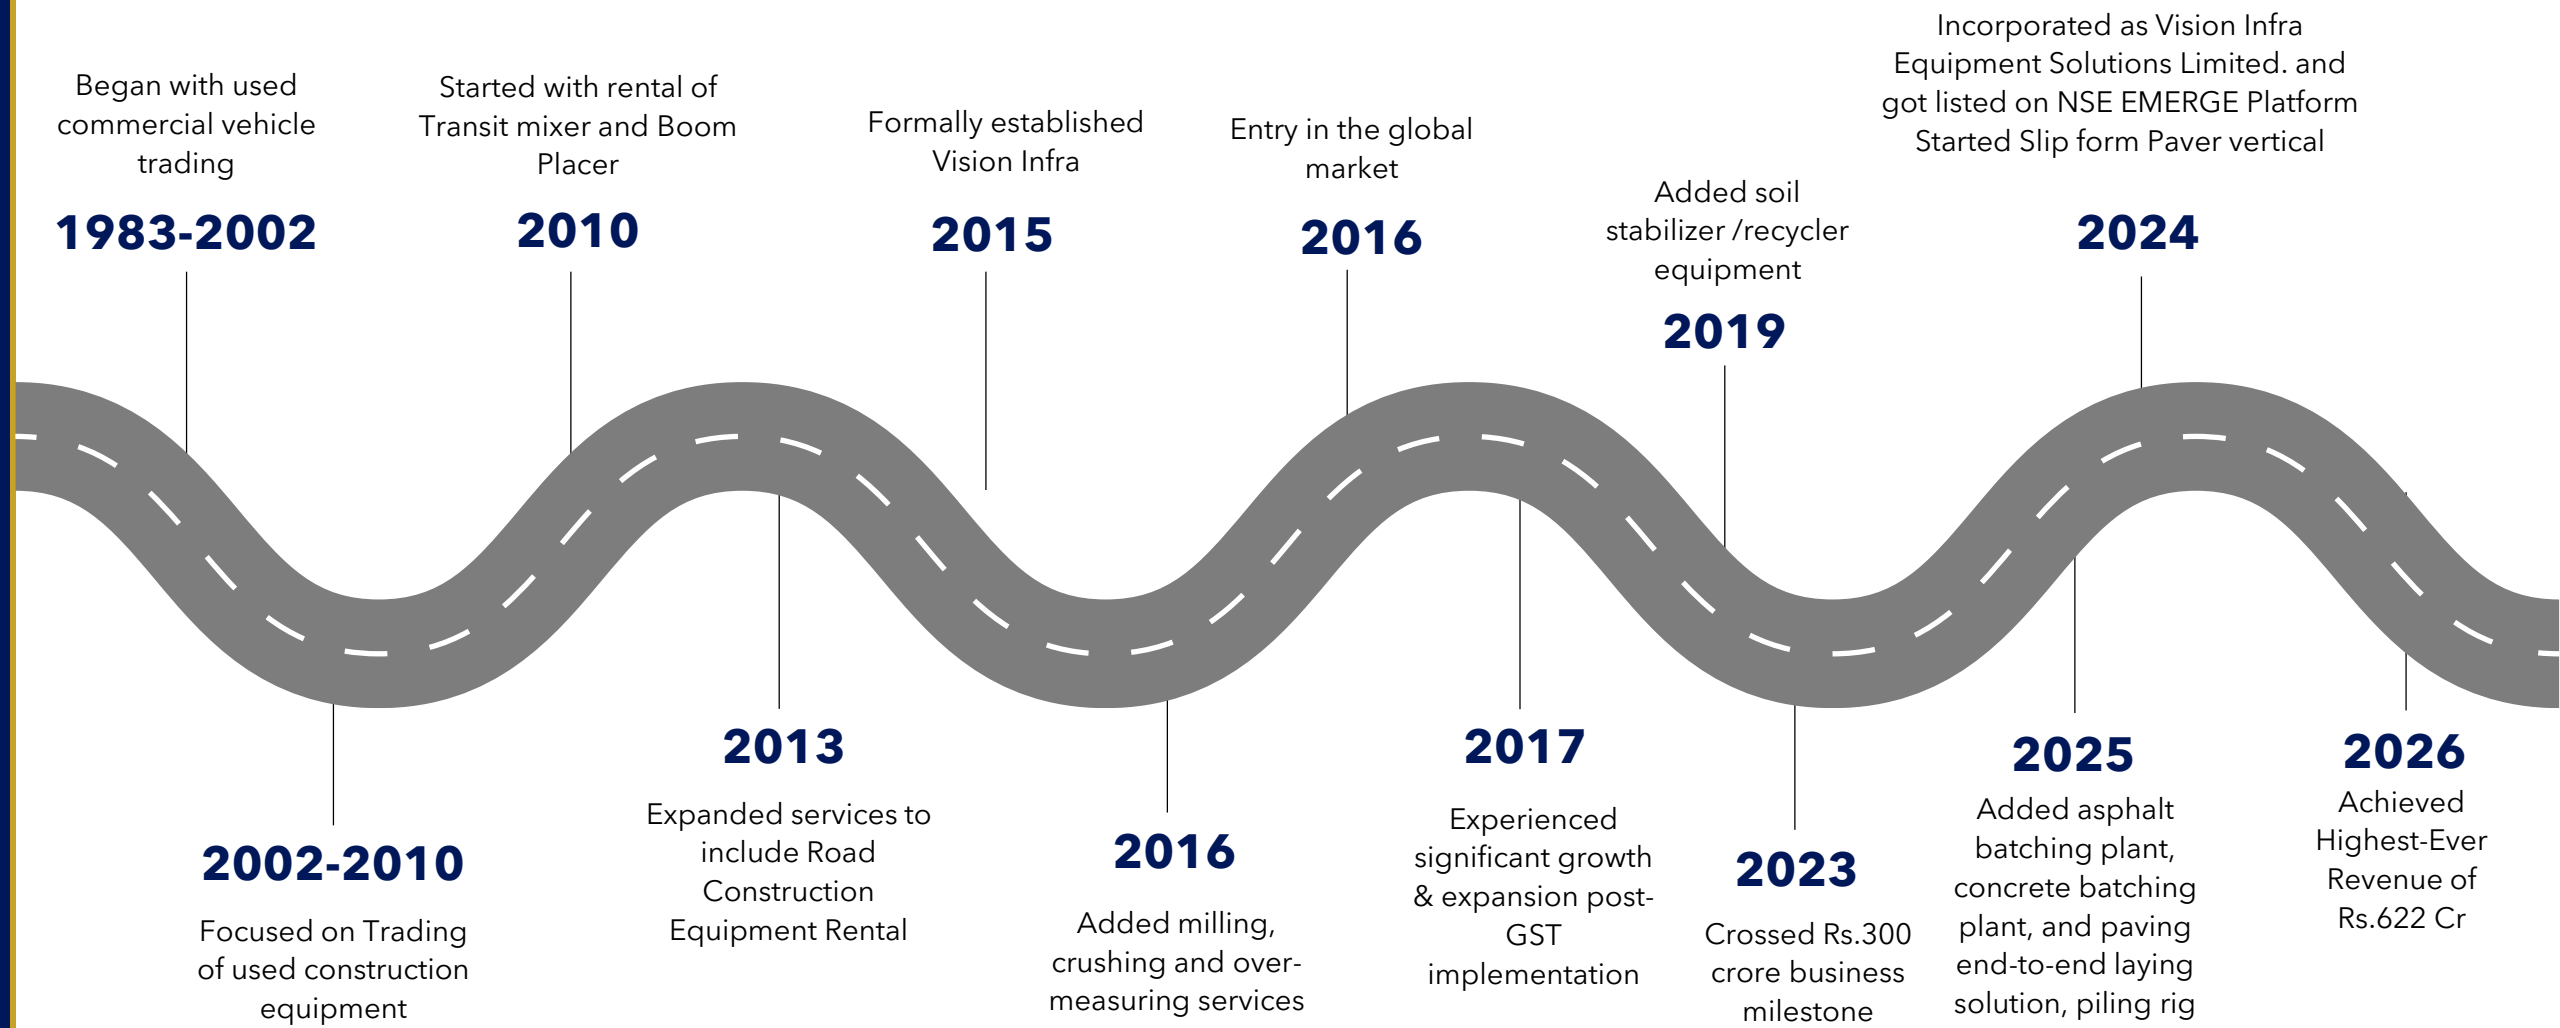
Began with used commercial vehicle trading

1983-2002

Started with rental of Transit mixer and Boom Placer

2010

Formally established Vision Infra

2015

Entry in the global market

2016

Added soil stabilizer /recycler equipment

2019

Incorporated as Vision Infra Equipment Solutions Limited. and got listed on NSE EMERGE Platform Started Slip form Paver vertical

2024

2002-2010

Focused on Trading of used construction equipment

2013

Expanded services to include Road Construction Equipment Rental

2016

Added milling, crushing and over-measuring services

2017

Experienced significant growth & expansion post-GST implementation

2023

Crossed Rs.300 crore business milestone

2025

Added asphalt batching plant, concrete batching plant, and paving end-to-end laying solution, piling rig

2026

Achieved Highest-Ever Revenue of Rs.622 Cr